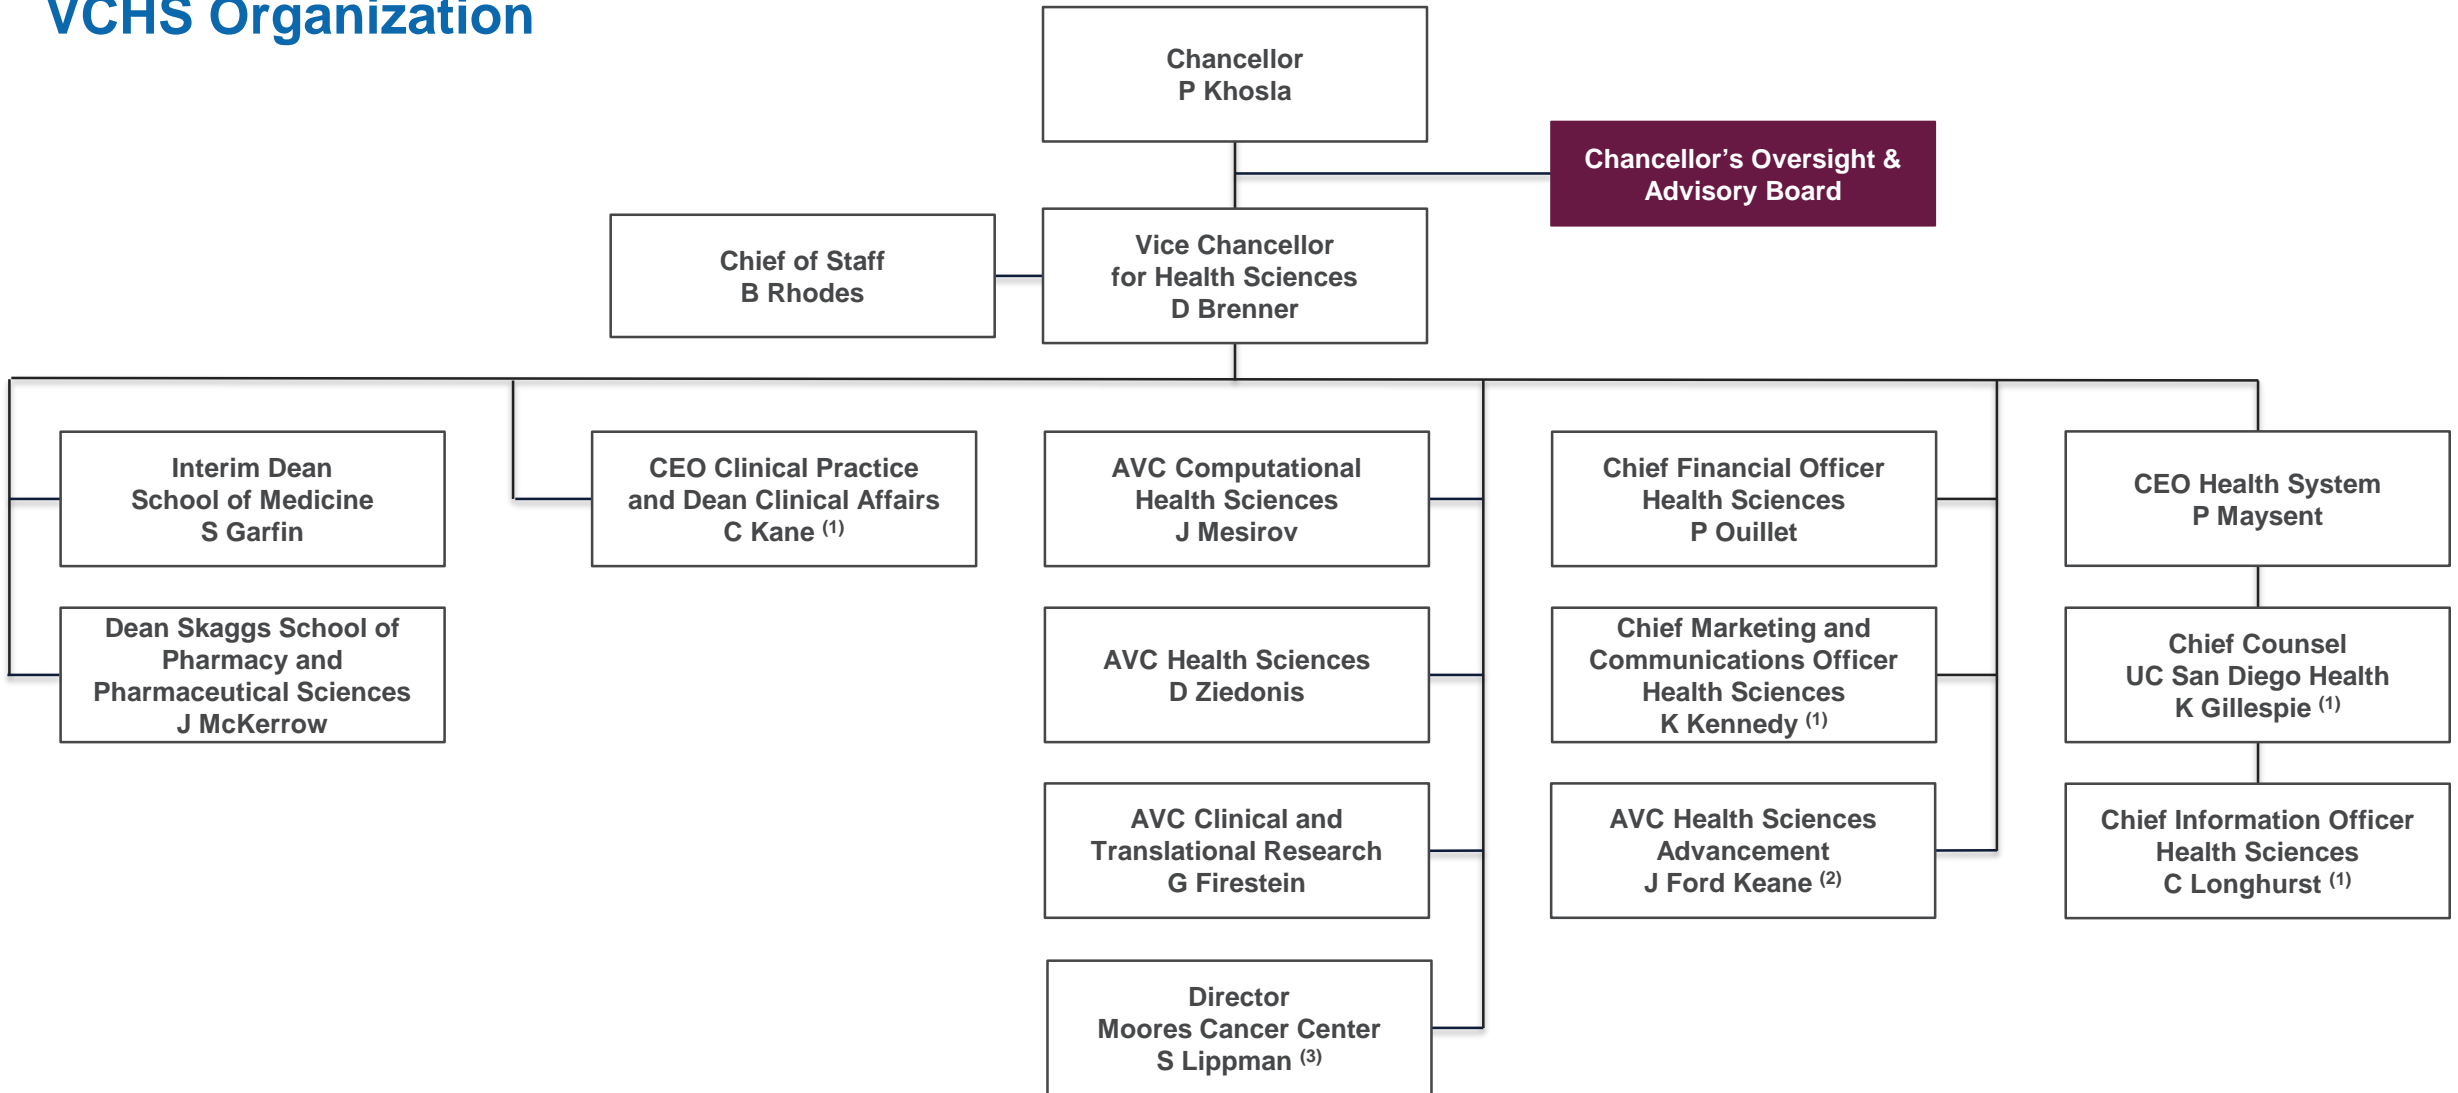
VCHS Organization

Chancellor
P Khosla

Chancellor's Oversight & Advisory Board

Chief of Staff
B Rhodes

Vice Chancellor for Health Sciences
D Brenner

Interim Dean
School of Medicine
S Garfin

Dean Skaggs School of Pharmacy and Pharmaceutical Sciences
J McKerrow

CEO Clinical Practice and Dean Clinical Affairs
C Kane $^{(1)}$

AVC Computational Health Sciences
J Mesirov

AVC Health Sciences
D Ziedonis

AVC Clinical and Translational Research
G Firestein

Director
Moores Cancer Center
S Lippman $^{(3)}$

Chief Financial Officer
Health Sciences
P Ouillet

Chief Marketing and Communications Officer
Health Sciences
K Kennedy $^{(1)}$

AVC Health Sciences Advancement
J Ford Keane $^{(2)}$

CEO Health System
P Maysent

Chief Counsel
UC San Diego Health
K Gillespie $^{(1)}$

Chief Information Officer
Health Sciences
C Longhurst $^{(1)}$